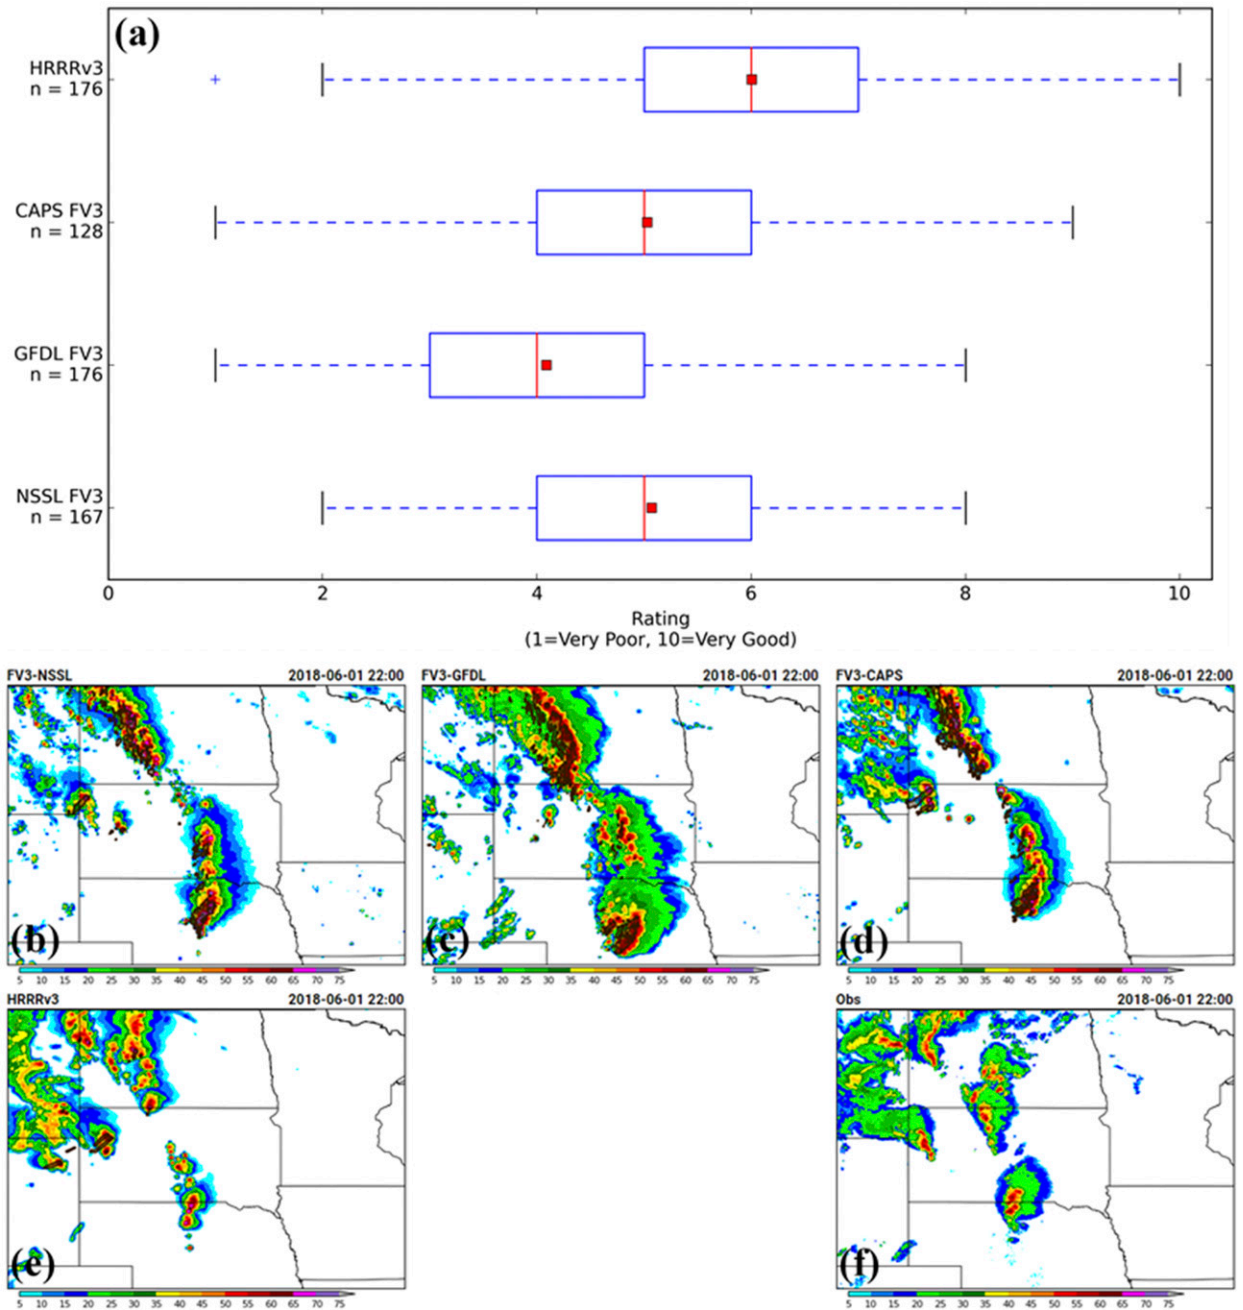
(a)

HRRRv3
n = 176

CAPS FV3
n = 128

GFDL FV3
n = 176

NSSL FV3
n = 167

0 2 4 6 8 10

Rating
(1=Very Poor, 10=Very Good)

FV3-NSSL 2018-06-01 22:00

(b)

5 10 15 20 25 30 35 40 45 50 55 60 65 70 75

FV3-GFDL 2018-06-01 22:00

(c)

5 10 15 20 25 30 35 40 45 50 55 60 65 70 75

FV3-CAPS 2018-06-01 22:00

(d)

5 10 15 20 25 30 35 40 45 50 55 60 65 70 75

HRRRv3 2018-06-01 22:00

(e)

5 10 15 20 25 30 35 40 45 50 55 60 65 70 75

Obs 2018-06-01 22:00

(f)

5 10 15 20 25 30 35 40 45 50 55 60 65 70 75